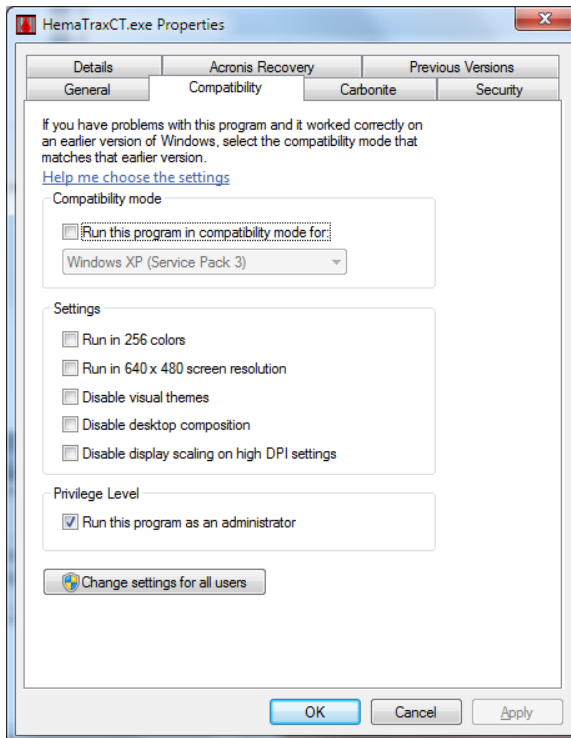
HemaTraxCT.exe Properties

Details
Acronis Recovery
Previous Versions
General
Compatibility
Carbonite
Security

If you have problems with this program and it worked correctly on an earlier version of Windows, select the compatibility mode that matches that earlier version.

Help me choose the settings

Compatibility mode

Run this program in compatibility mode for:

Windows XP (Service Pack 3)

Settings

Run in 256 colors

Run in 640 x 480 screen resolution

Disable visual themes

Disable desktop composition

Disable display scaling on high DPI settings

Privilege Level

Run this program as an administrator

Change settings for all users

OK
Cancel
Apply